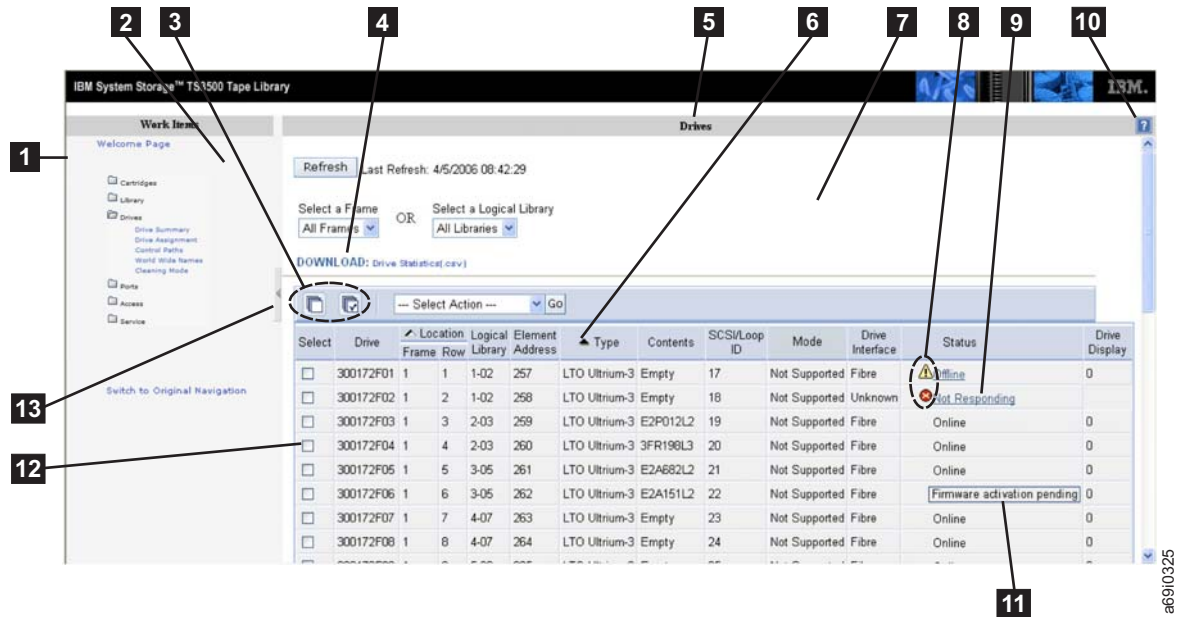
2 3 4 5 6 7 8 9 10

IBM System Storage™ TS3500 Tape Library

IBM.

Work Items

Drives

1

Welcome Page

Cartridges
Library
Drives
Drive Summary
Drive Assignment
Control Paths
World Wide Names
Cleaning Mode
Ports
Access
Service

Switch to Original Navigation

Refresh Last Refresh: 4/5/2006 08:42:29

Select a Frame
All Frames

OR

Select a Logical Library
All Libraries

DOWNLOAD: Drive Statistics(.csv)

--- Select Action --- Go

| Select | Drive | Location Frame | Location Row | Logical Library | Element Address | Type | Contents | SCSI/Loop ID | Mode | Drive Interface | Status | Drive Display |
|---|---|---|---|---|---|---|---|---|---|---|---|---|
| ☐ | 300172F01 | 1 | 1 | 1-02 | 257 | LTO Ultrium-3 | Empty | 17 | Not Supported | Fibre | Offline | 0 |
| ☐ | 300172F02 | 1 | 2 | 1-02 | 258 | LTO Ultrium-3 | Empty | 18 | Not Supported | Unknown | Not Responding | |
| ☐ | 300172F03 | 1 | 3 | 2-03 | 259 | LTO Ultrium-3 | E2P012L2 | 19 | Not Supported | Fibre | Online | 0 |
| ☐ | 300172F04 | 1 | 4 | 2-03 | 260 | LTO Ultrium-3 | 3FR198L3 | 20 | Not Supported | Fibre | Online | 0 |
| ☐ | 300172F05 | 1 | 5 | 3-05 | 261 | LTO Ultrium-3 | E2A682L2 | 21 | Not Supported | Fibre | Online | 0 |
| ☐ | 300172F06 | 1 | 6 | 3-05 | 262 | LTO Ultrium-3 | E2A151L2 | 22 | Not Supported | Fibre | Firmware activation pending | 0 |
| ☐ | 300172F07 | 1 | 7 | 4-07 | 263 | LTO Ultrium-3 | Empty | 23 | Not Supported | Fibre | Online | 0 |
| ☐ | 300172F08 | 1 | 8 | 4-07 | 264 | LTO Ultrium-3 | Empty | 24 | Not Supported | Fibre | Online | 0 |

13

12

11

a69i0325